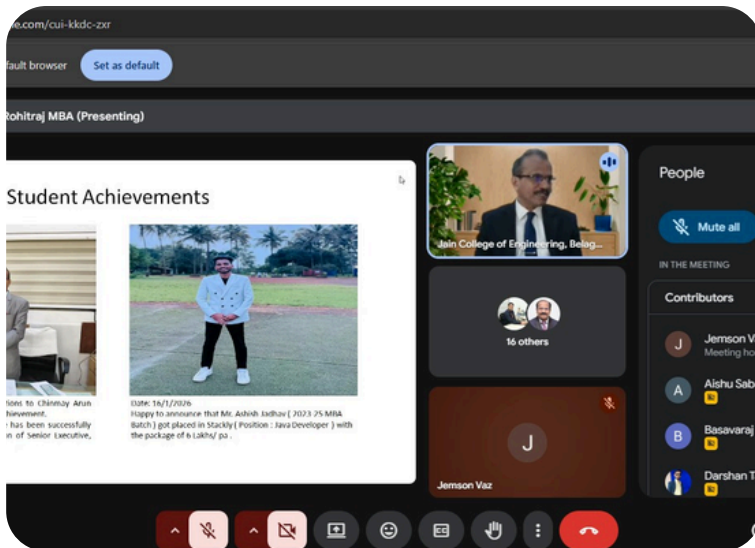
e.com/cui-kkdc-zxr

fault browser

Set as default

Rohitraj MBA (Presenting)

Student Achievements

tions to Chinmay Arun
hievement.
has been successfully
n of Senior Executive,

Date: 16/1/2026
Happy to announce that Mr. Ashish Jadhav ( 2023-25 MBA Batch ) got placed in Stackly ( Position : Java Developer ) with the package of 6 Lakhs/ pa .

Jain College of Engineering, Belag...

16 others

J

Jemson Vaz

People

Mute all

IN THE MEETING

Contributors

J Jemson V
Meeting ho

A Aishu Sab

B Basavaraj

Darshan T